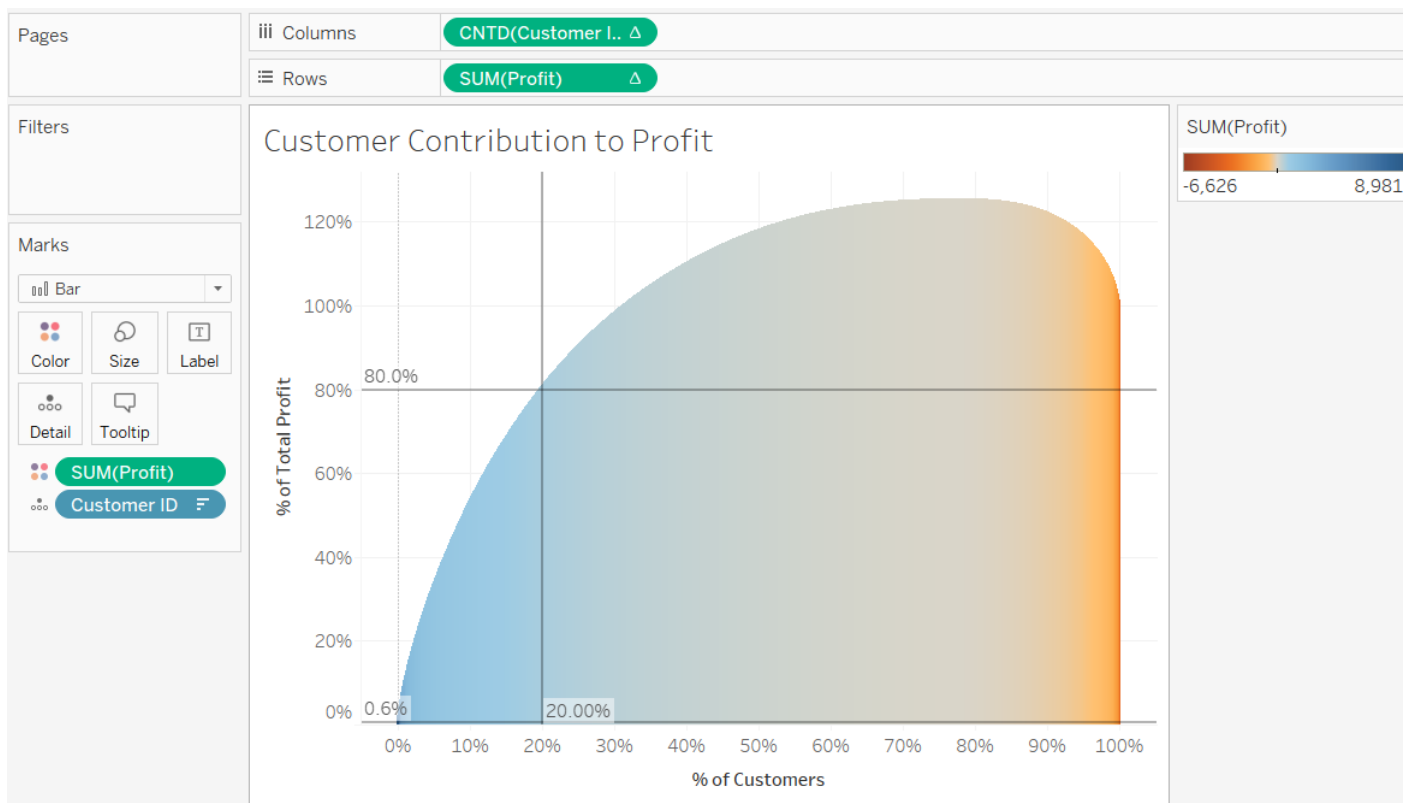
Pages

iii Columns CNTD(Customer I.. Δ

≡ Rows SUM(Profit) Δ

Filters

Marks

Bar

Color Size Label

Detail Tooltip

SUM(Profit)

Customer ID

Customer Contribution to Profit

SUM(Profit)

-6,626 8,981

120%

100%

80.0%

80%

60%

40%

20%

0%

0.6%

20.00%

% of Total Profit

0% 10% 20% 30% 40% 50% 60% 70% 80% 90% 100%

% of Customers